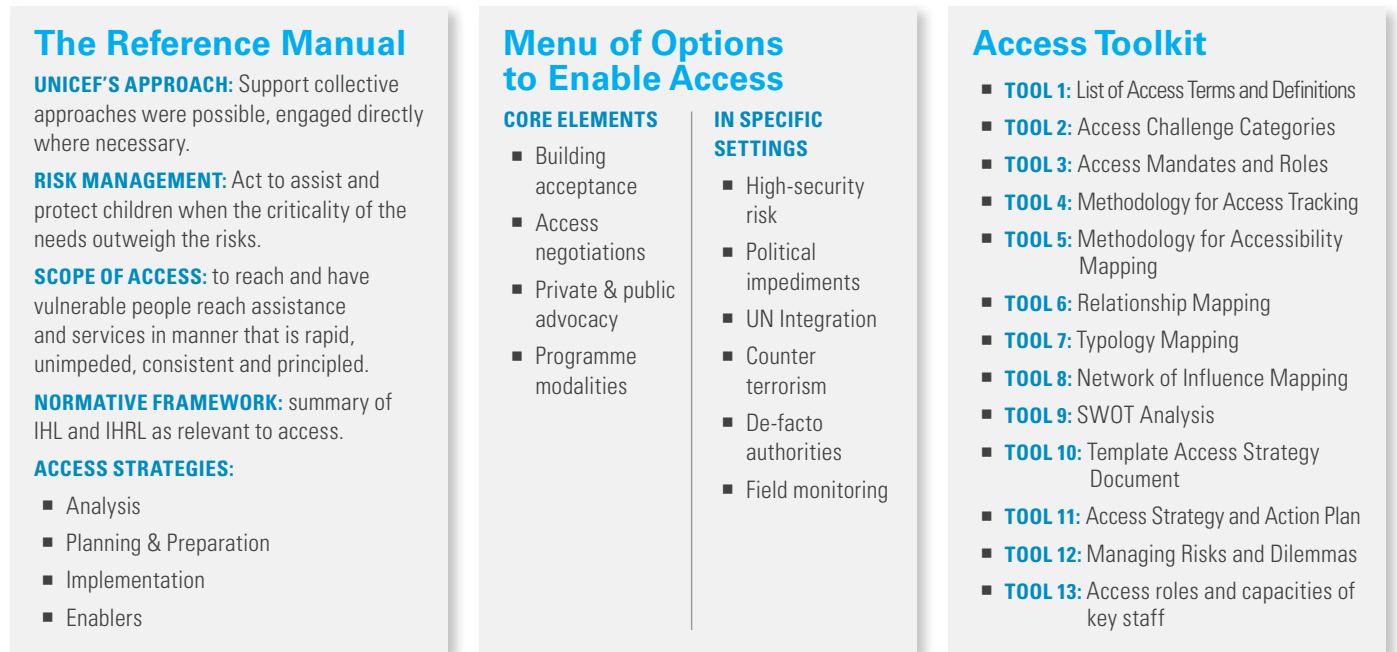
The Reference Manual

**UNICEF'S APPROACH:** Support collective approaches were possible, engaged directly where necessary.

**RISK MANAGEMENT:** Act to assist and protect children when the criticality of the needs outweigh the risks.

**SCOPE OF ACCESS:** to reach and have vulnerable people reach assistance and services in manner that is rapid, unimpeded, consistent and principled.

**NORMATIVE FRAMEWORK:** summary of IHL and IHRL as relevant to access.

**ACCESS STRATEGIES:**

- Analysis
- Planning & Preparation
- Implementation
- Enablers

Menu of Options to Enable Access

**CORE ELEMENTS**

- Building acceptance
- Access negotiations
- Private & public advocacy
- Programme modalities

**IN SPECIFIC SETTINGS**

- High-security risk
- Political impediments
- UN Integration
- Counter terrorism
- De-facto authorities
- Field monitoring

Access Toolkit

- **TOOL 1:** List of Access Terms and Definitions
- **TOOL 2:** Access Challenge Categories
- **TOOL 3:** Access Mandates and Roles
- **TOOL 4:** Methodology for Access Tracking
- **TOOL 5:** Methodology for Accessibility Mapping
- **TOOL 6:** Relationship Mapping
- **TOOL 7:** Typology Mapping
- **TOOL 8:** Network of Influence Mapping
- **TOOL 9:** SWOT Analysis
- **TOOL 10:** Template Access Strategy Document
- **TOOL 11:** Access Strategy and Action Plan
- **TOOL 12:** Managing Risks and Dilemmas
- **TOOL 13:** Access roles and capacities of key staff